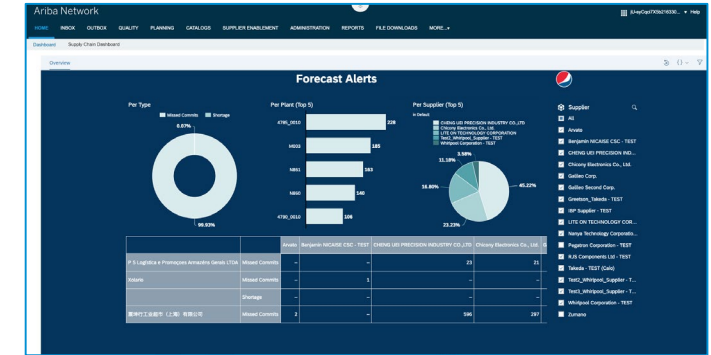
Ariba Network
(UseCgd7X5b216330... ▾ Help

HOME INBOX OUTBOX QUALITY PLANNING CATALOGS SUPPLIER ENABLEMENT ADMINISTRATION REPORTS FILE DOWNLOADS MORE ▸

Dashboard Supply Chain Dashboard

Overview

Forecast Alerts

Per Type
Missed Commits Shortage
0.07%
99.93%

Per Plant (Top 5)
4795_0010 228
M033 185
N861 163
N850 140
4790_0010 106

Per Supplier (Top 5)
In Default
CHENG UEI PRECISION INDUSTRY CO.,LTD
Chicony Electronics Co., Ltd.
LITE ON TECHNOLOGY CORPORATION
Test3_Whirlpool_Supplier - TEST
Whirlpool Corporation - TEST
3.58%
11.18%
16.80%
45.22%
23.23%

| | | Arvato | Benjamin NICAISE CSC - TEST | CHENG UEI PRECISION INDUSTRY CO.,LTD | Chicony Electronics Co., Ltd. | G |
|---|---|---|---|---|---|---|
| P S Logistica e Promoções Armazéns Gerais LTDA | Missed Commits | – | – | 23 | 21 | |
| Jolano | Missed Commits | – | 1 | – | – | |
| | Shortage | – | – | – | – | |
| 富坤竹工业股份（上海）有限公司 | Missed Commits | 2 | – | 596 | 297 | |

Supplier
All
Arvato
Benjamin NICAISE CSC - TEST
CHENG UEI PRECISION IND...
Chicony Electronics Co., Ltd.
Galileo Corp.
Galileo Second Corp.
Greetson_Takeda - TEST
IBP Supplier - TEST
LITE ON TECHNOLOGY COR...
Nanya Technology Corporatio...
Pegatron Corporation - TEST
RJS Components Ltd - TEST
Takeda - TEST (Calo)
Test2_Whirlpool_Supplier - T...
Test3_Whirlpool_Supplier - T...
Whirlpool Corporation - TEST
Zumano